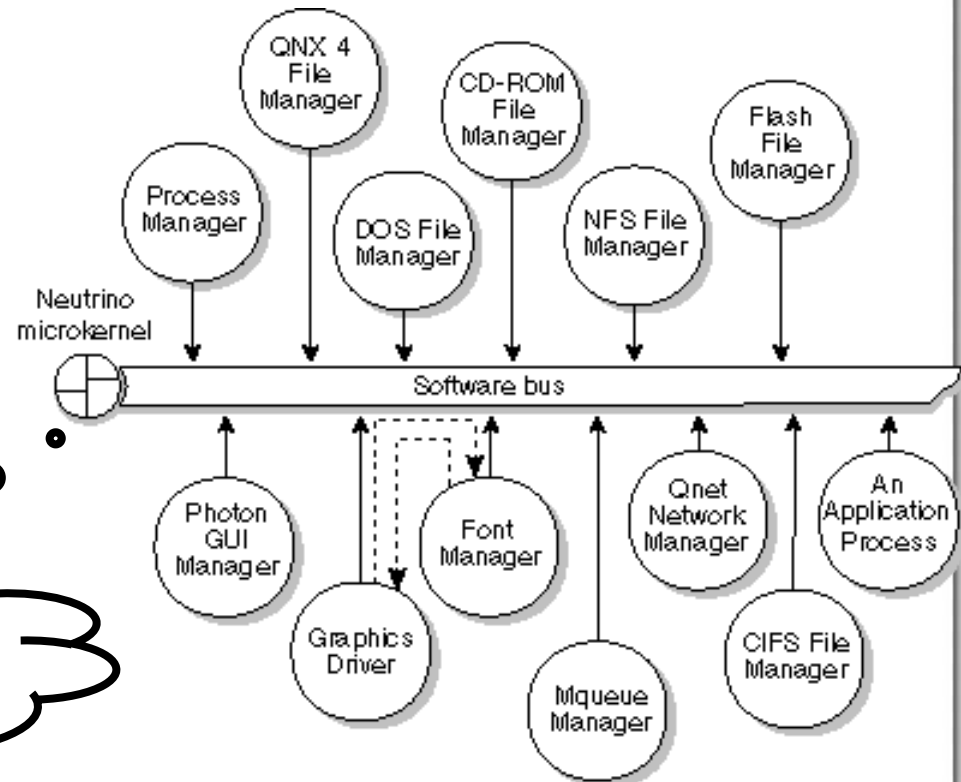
QNX 4 File Manager

CD-ROM File Manager

Flash File Manager

Process Manager

DOS File Manager

NFS File Manager

Neutrino microkernel

Software bus

Photon GUI Manager

Font Manager

Qnet Network Manager

An Application Process

Graphics Driver

CIFS File Manager

Mqueue Manager